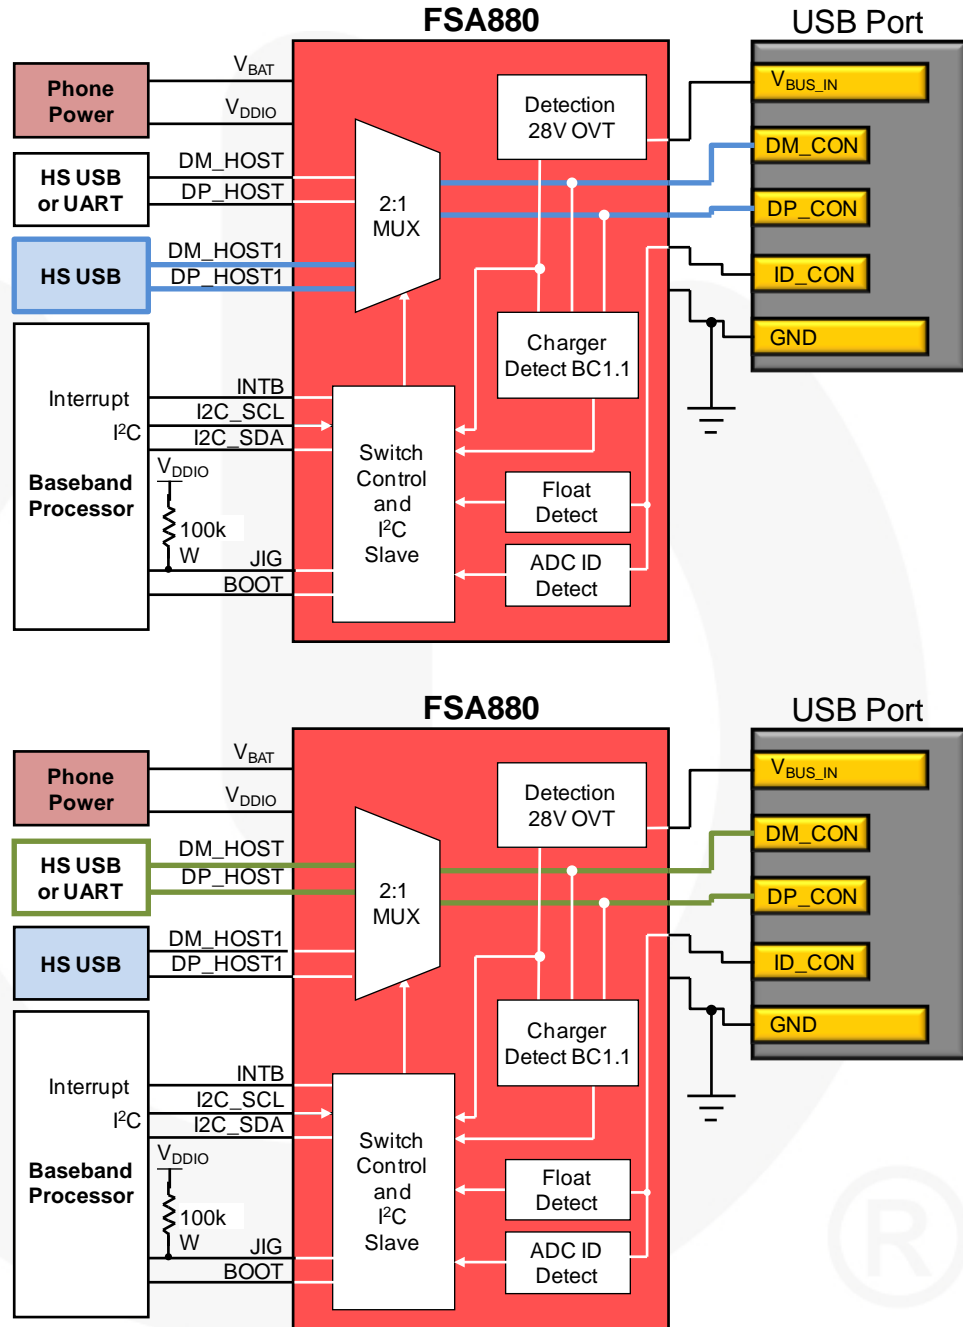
FSA880

USB Port

Phone Power

$V_{BAT}$

$V_{DDIO}$

HS USB or UART

DM_HOST

DP_HOST

HS USB

DM_HOST1

DP_HOST1

Detection 28V OVT

2:1 MUX

$V_{BUS\_IN}$

DM_CON

DP_CON

ID_CON

GND

Charger Detect BC1.1

Interrupt

$I^2C$

INTB

I2C_SCL

I2C_SDA

Baseband Processor

$V_{DDIO}$

100k W

JIG

BOOT

Switch Control and $I^2C$ Slave

Float Detect

ADC ID Detect

FSA880

USB Port

Phone Power

$V_{BAT}$

$V_{DDIO}$

HS USB or UART

DM_HOST

DP_HOST

HS USB

DM_HOST1

DP_HOST1

Detection 28V OVT

2:1 MUX

$V_{BUS\_IN}$

DM_CON

DP_CON

ID_CON

GND

Charger Detect BC1.1

Interrupt

$I^2C$

INTB

I2C_SCL

I2C_SDA

Baseband Processor

$V_{DDIO}$

100k W

JIG

BOOT

Switch Control and $I^2C$ Slave

Float Detect

ADC ID Detect